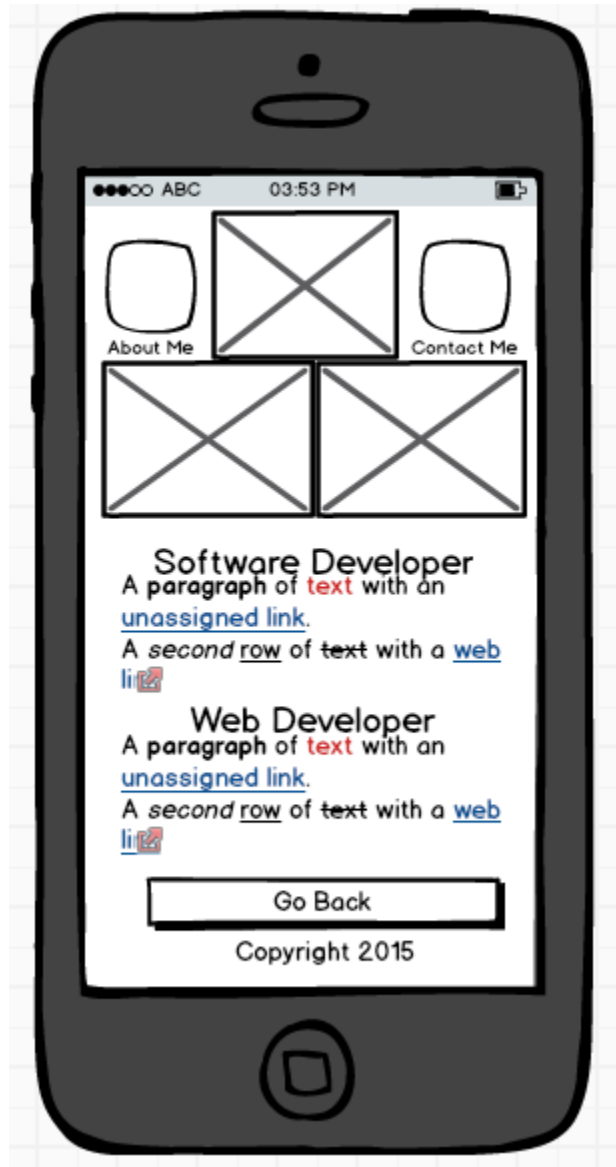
●●●○○ ABC 03:53 PM

About Me

Contact Me

Software Developer

A **paragraph** of text with an unassigned link.

A *second* row of ~~text~~ with a web li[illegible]

Web Developer

A **paragraph** of text with an unassigned link.

A *second* row of ~~text~~ with a web li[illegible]

Go Back

Copyright 2015